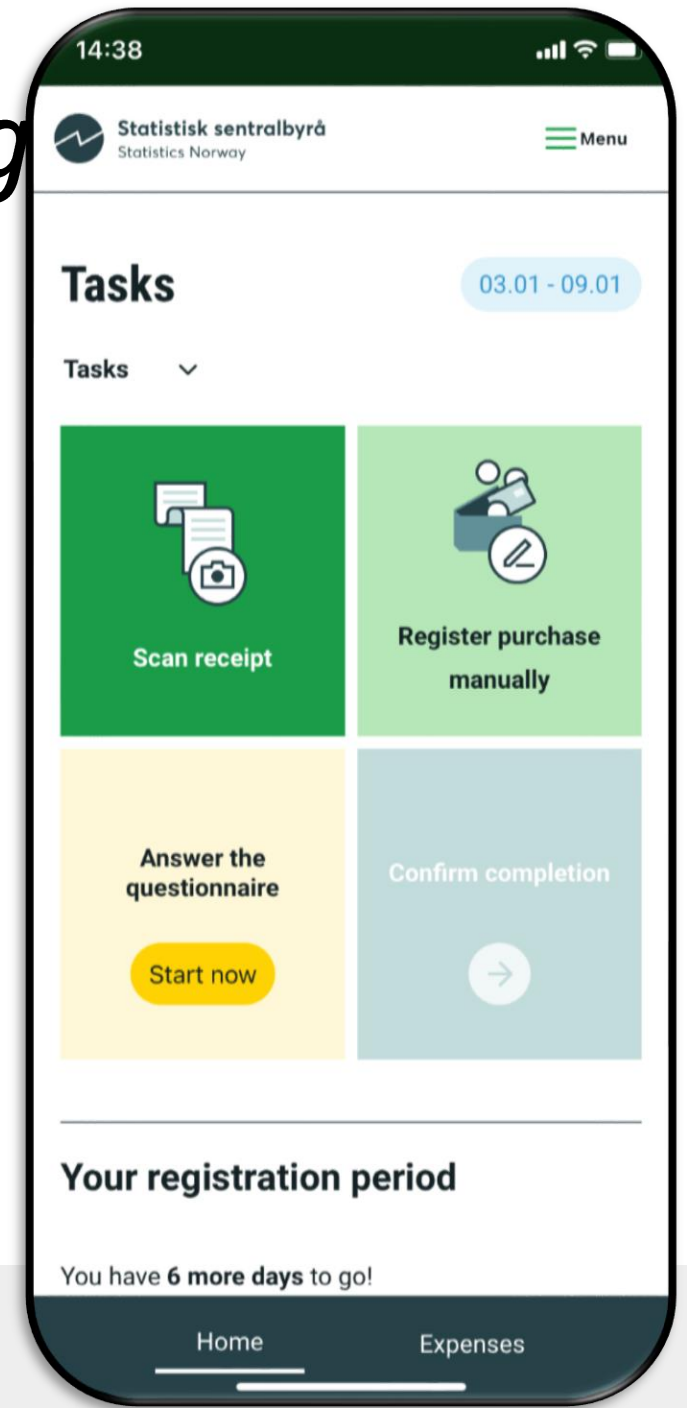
14:38

g

Statistisk sentralbyrå
Statistics Norway

Menu

Tasks

03.01 - 09.01

Tasks

Scan receipt

Register purchase manually

Answer the questionnaire

Start now

Confirm completion

Your registration period

You have **6 more days** to go!

Home

Expenses